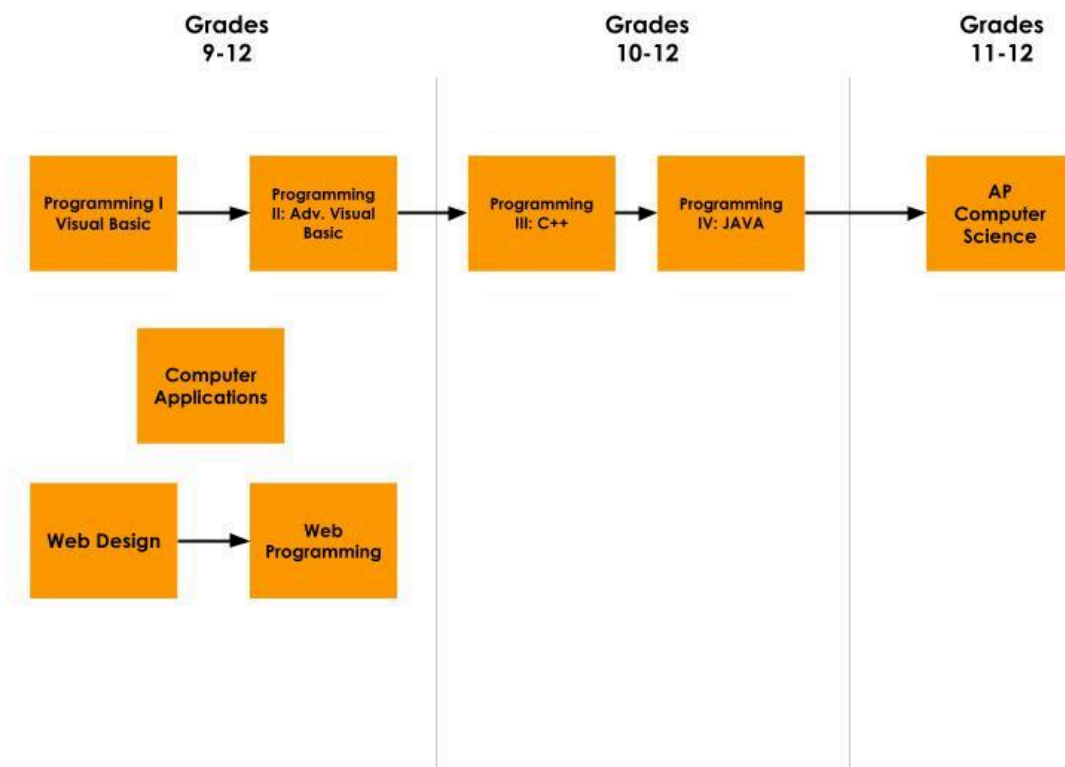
Grades 9-12

Grades 10-12

Grades 11-12

Programming I Visual Basic

Programming II: Adv. Visual Basic

Programming III: C++

Programming IV: JAVA

AP Computer Science

Computer Applications

Web Design

Web Programming